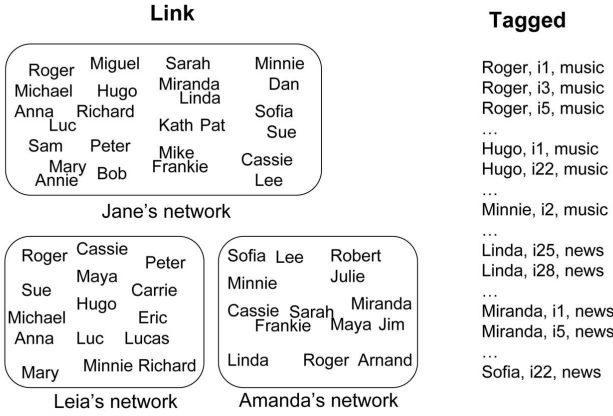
Link

Roger Miguel Sarah Minnie
Michael Hugo Miranda Dan
Anna Richard Linda
Luc Sofia
Sam Peter Kath Pat Sue
Mary Bob Mike Cassie
Annie Frankie Lee

Jane's network

Roger Cassie Peter
Sue Maya Carrie
Michael Hugo Eric
Anna Luc Lucas
Mary Minnie Richard

Leia's network

Sofia Lee Robert
Minnie Julie
Cassie Sarah Miranda
Frankie Maya Jim
Linda Roger Arnand

Amanda's network

Tagged

Roger, i1, music
Roger, i3, music
Roger, i5, music
…
Hugo, i1, music
Hugo, i22, music
…
Minnie, i2, music
…
Linda, i25, news
Linda, i28, news
…
Miranda, i1, news
Miranda, i5, news
…
Sofia, i22, news